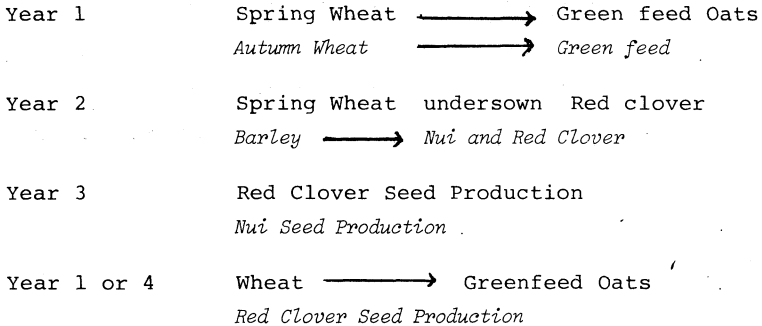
Year 1 Spring Wheat $\longrightarrow$ Green feed Oats
Autumn Wheat $\longrightarrow$ Green feed

Year 2 Spring Wheat undersown Red clover
Barley $\longrightarrow$ Nui and Red Clover

Year 3 Red Clover Seed Production
Nui Seed Production

Year 1 or 4 Wheat $\longrightarrow$ Greenfeed Oats
Red Clover Seed Production